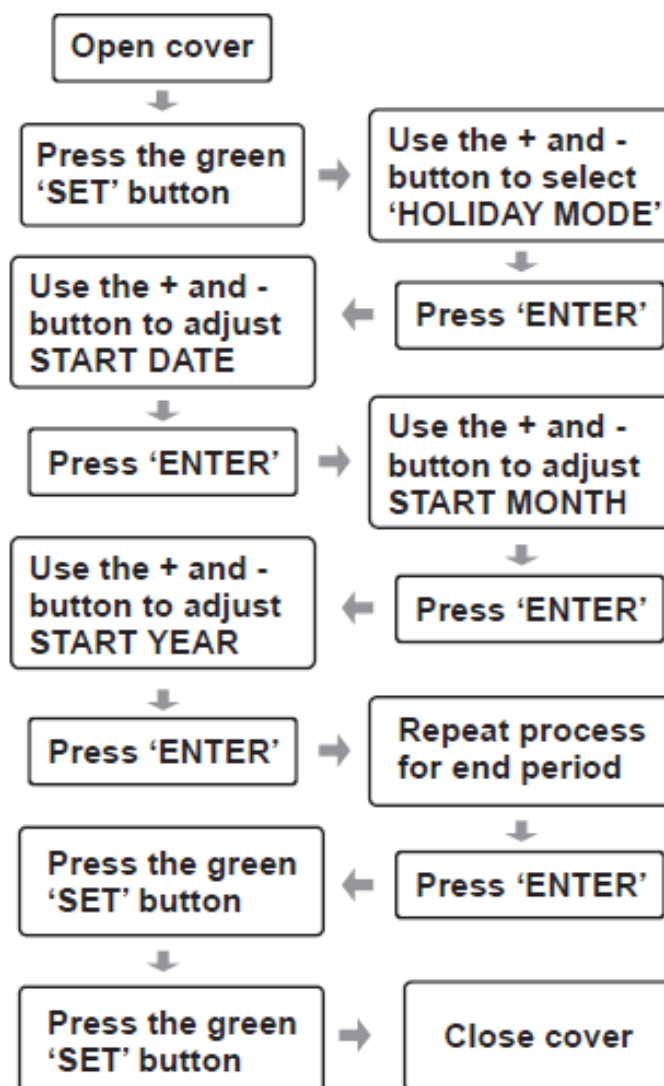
Open cover

Press the green 'SET' button

Use the + and - button to select 'HOLIDAY MODE'

Press 'ENTER'

Use the + and - button to adjust START DATE

Press 'ENTER'

Use the + and - button to adjust START MONTH

Press 'ENTER'

Use the + and - button to adjust START YEAR

Press 'ENTER'

Repeat process for end period

Press 'ENTER'

Press the green 'SET' button

Press the green 'SET' button

Close cover